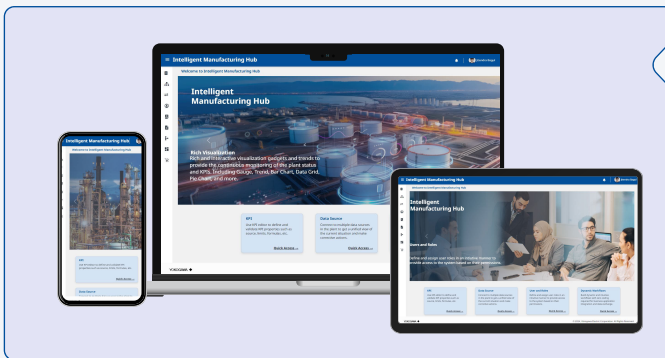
Intelligent Manufacturing Hub

Welcome to Intelligent Manufacturing Hub

Intelligent Manufacturing Hub

Rich Visualization
Rich and interactive visualization gadgets and trends to provide the centralize monitoring of the plant status and KPIs, including Gauge, Trend, Bar Chart, Data Grid, Pie Chart, and more.

KPI
Use KPI editor to define and validate KPI properties such as access limits for better del.

Quick Access →

Data Source
Connect to multiple data sources for the plant to get a unified view of the current situation and make connected actions.

Quick Access →

YOKOGAWA

Intelligent Manufacturing Hub

Welcome to Intelligent Manufacturing Hub

KPI

Quick Access

Data Source

Intelligent Manufacturing Hub

Welcome to Intelligent Manufacturing Hub

Intelligent Manufacturing Hub

Users and Roles
Define and assign user roles in an intuitive manner to provide access to the system based on their permissions.

KPI

Quick Access

Data Source

Quick Access

User and Roles

Quick Access

Dynamic Workflows

Quick Access

YOKOGAWA